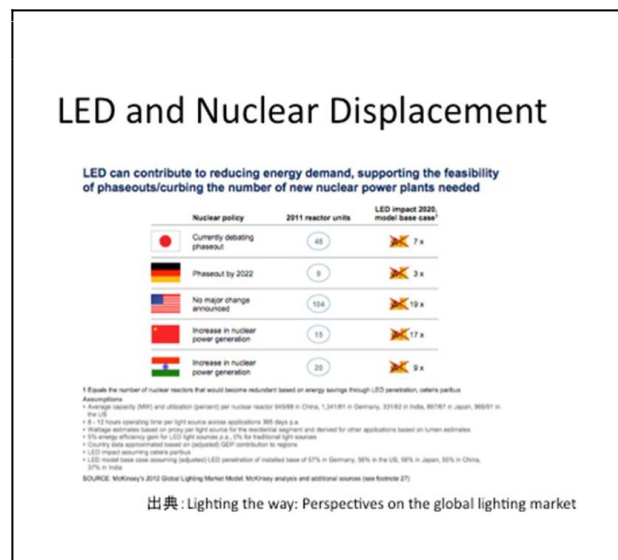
LED and Nuclear Displacement

LED can contribute to reducing energy demand, supporting the feasibility of phaseouts/curbing the number of new nuclear power plants needed

| Nuclear policy | 2011 reactor units | LED impact 2020, model base case¹ |
|---|---|---|
| Currently debating phaseout | 48 | 7 x |
| Phaseout by 2022 | 9 | 3 x |
| No major change announced | 104 | 19 x |
| Increase in nuclear power generation | 15 | 17 x |
| Increase in nuclear power generation | 20 | 9 x |

1 Equals the number of nuclear reactors that would become redundant based on energy savings through LED penetration, ceteris paribus
Assumptions
• Average capacity (MW) and utilization (percent) per nuclear reactor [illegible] in China, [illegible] in Germany, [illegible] in Japan, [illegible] in the US
• 8 - 12 hours operating time per light source across applications 365 days p.a.
• Wattage estimates based on proxy per light source for the residential segment and derived for other applications based on lumen estimates
• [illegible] energy efficiency gain for LED light sources p.a., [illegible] for traditional light sources
• Country data approximated based on (adjusted) GDP contribution to regions
• LED impact assuming ceteris paribus
• LED model base case assuming (adjusted) LED penetration of installed base of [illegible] in Germany, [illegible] in the US, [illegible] in Japan, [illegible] in China, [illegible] in India
SOURCE: McKinsey's 2012 Global Lighting Market Model; McKinsey analysis and additional sources (see footnote 27)

出典：Lighting the way: Perspectives on the global lighting market